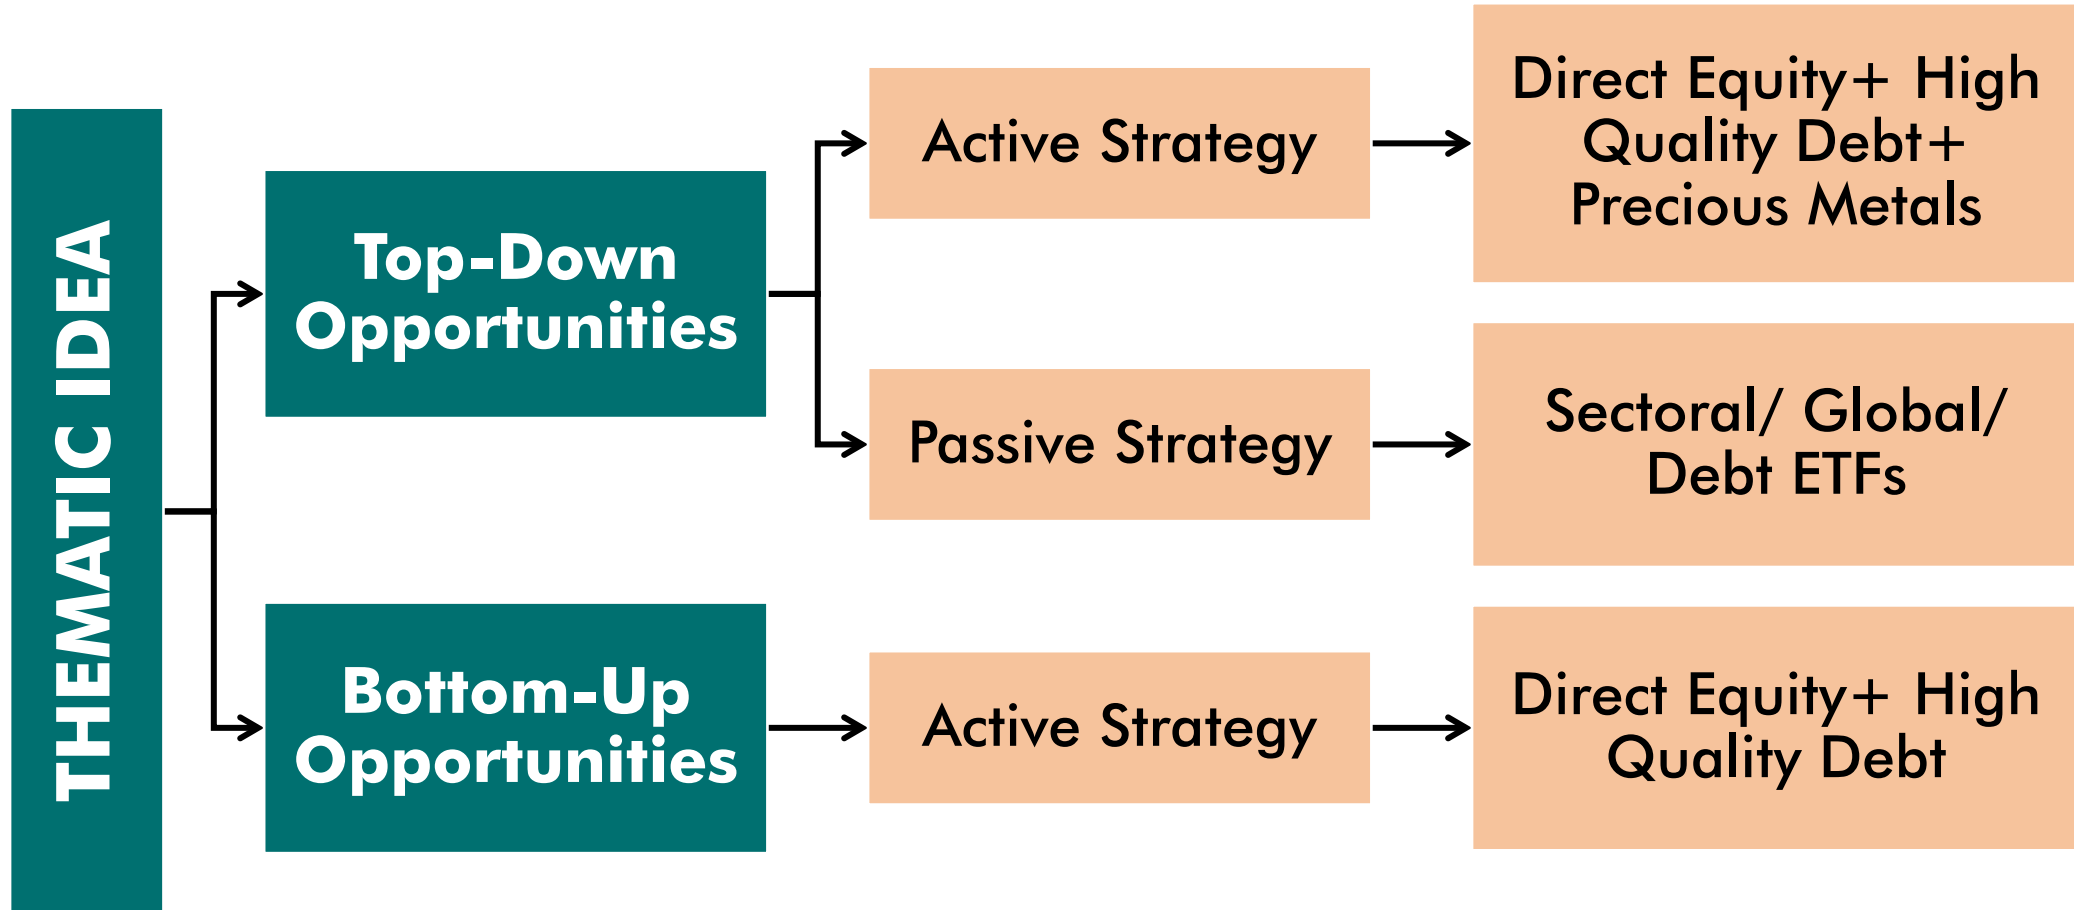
THEMATIC IDEA

Top-Down Opportunities

Active Strategy

Direct Equity+ High Quality Debt+ Precious Metals

Passive Strategy

Sectoral/ Global/ Debt ETFs

Bottom-Up Opportunities

Active Strategy

Direct Equity+ High Quality Debt